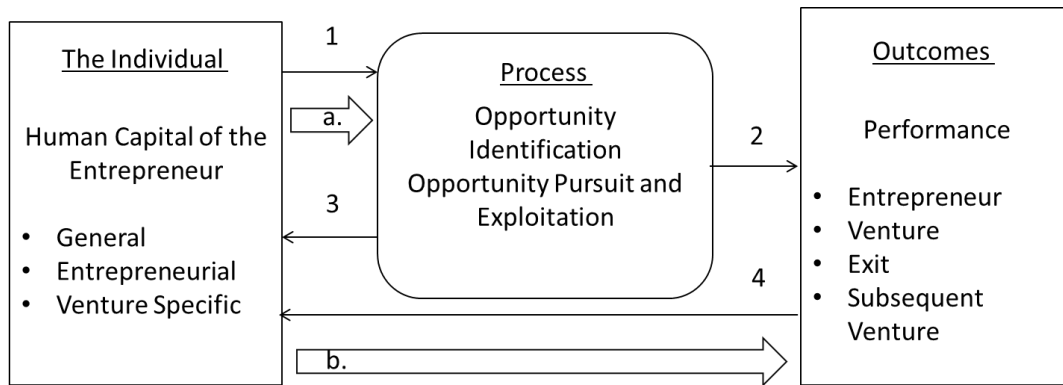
The Individual

Human Capital of the Entrepreneur

- General
- Entrepreneurial
- Venture Specific

1

a.

3

Process

Opportunity Identification
Opportunity Pursuit and Exploitation

2

4

b.

Outcomes

Performance

- Entrepreneur
- Venture
- Exit
- Subsequent Venture